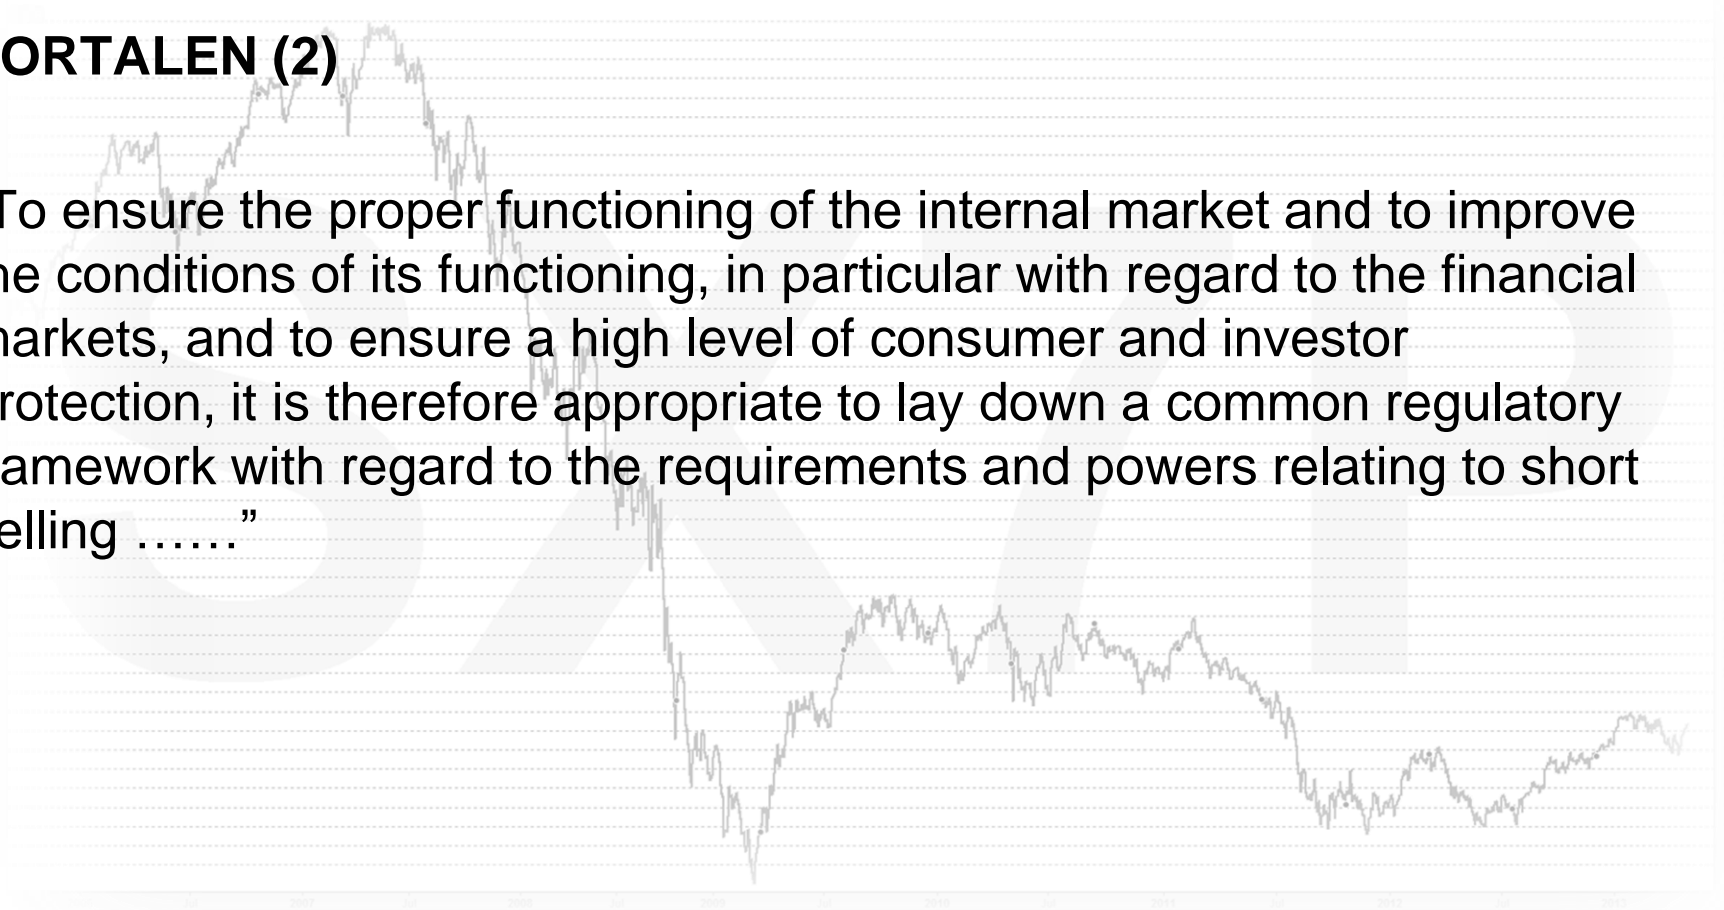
ORTALEN (2)

To ensure the proper functioning of the internal market and to improve he conditions of its functioning, in particular with regard to the financial narkets, and to ensure a high level of consumer and investor rotection, it is therefore appropriate to lay down a common regulatory amework with regard to the requirements and powers relating to short elling ……”